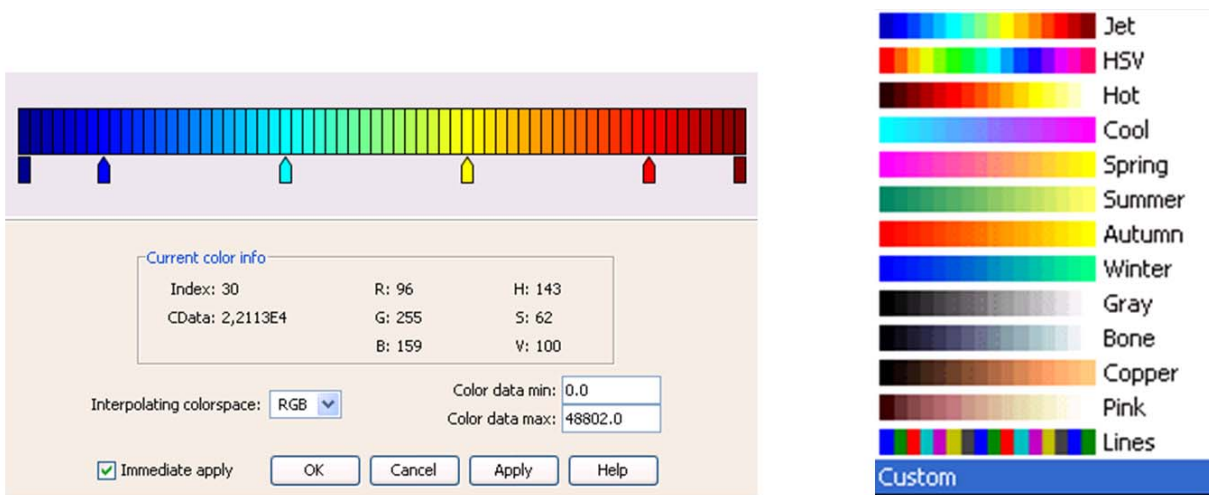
Current color info

Index: 30
CData: 2,2113E4

R: 96
G: 255
B: 159

H: 143
S: 62
V: 100

Interpolating colorspace: RGB

Color data min: 0.0
Color data max: 48802.0

Immediate apply

OK
Cancel
Apply
Help

Jet
HSV
Hot
Cool
Spring
Summer
Autumn
Winter
Gray
Bone
Copper
Pink
Lines
Custom